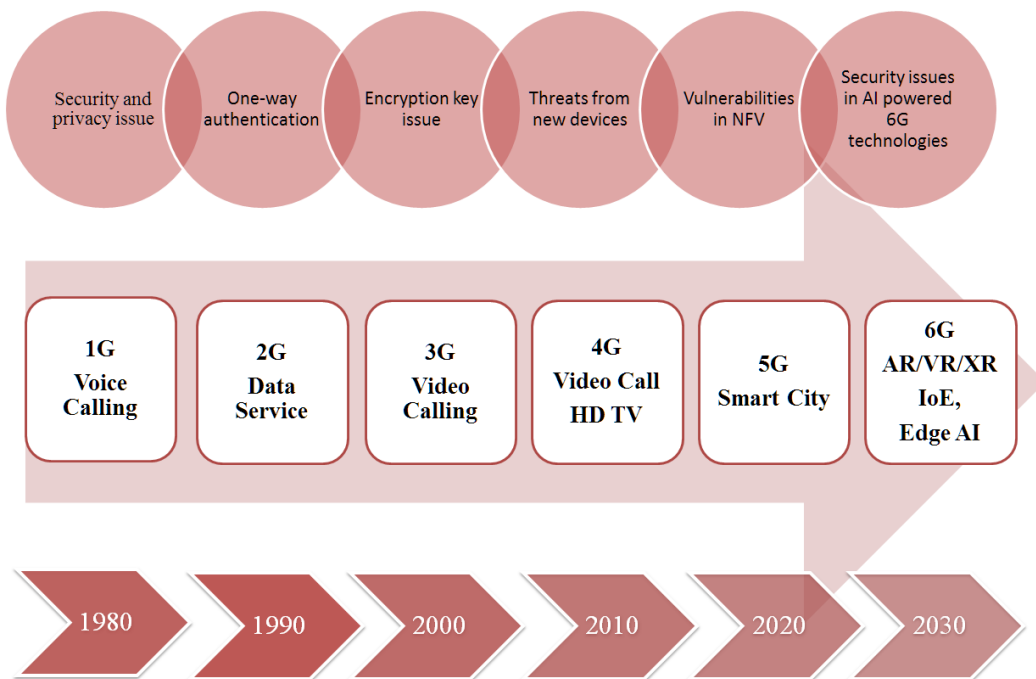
Security and privacy issue

One-way authentication

Encryption key issue

Threats from new devices

Vulnerabilities in NFV

Security issues in AI powered 6G technologies

1G
Voice Calling

2G
Data Service

3G
Video Calling

4G
Video Call
HD TV

5G
Smart City

6G
AR/VR/XR
IoE,
Edge AI

1980

1990

2000

2010

2020

2030